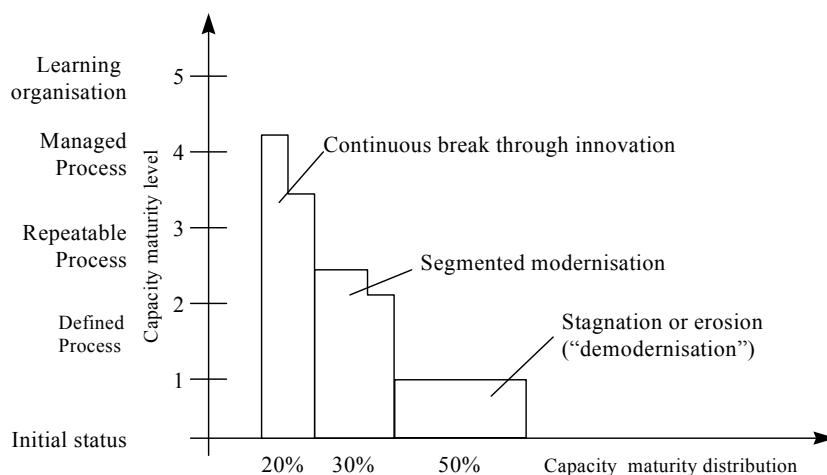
Learning organisation
5
Managed Process
4
Repeatable Process
3
Defined Process
2
1
Initial status
Capacity maturity level
Continuous break through innovation
Segmented modernisation
Stagnation or erosion ("demodernisation")
20%
30%
50%
Capacity maturity distribution